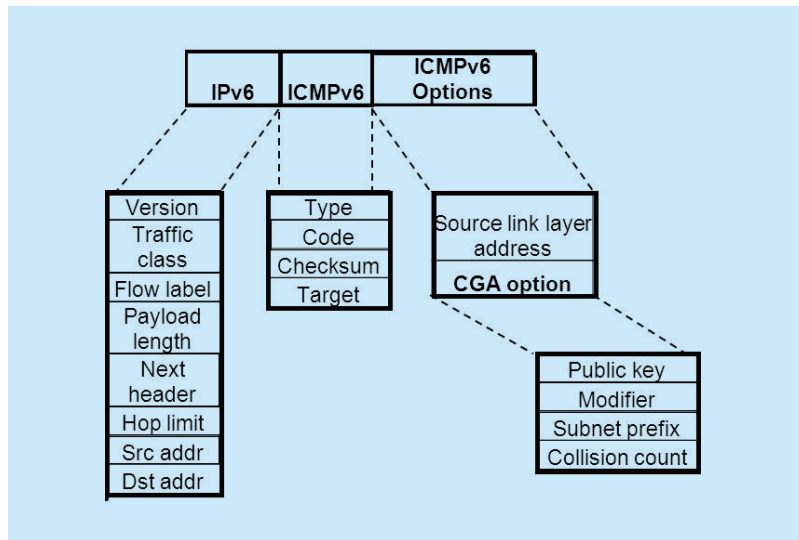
IPv6

ICMPv6

ICMPv6 Options

Version
Traffic class
Flow label
Payload length
Next header
Hop limit
Src addr
Dst addr

Type
Code
Checksum
Target

Source link layer address
CGA option

Public key
Modifier
Subnet prefix
Collision count